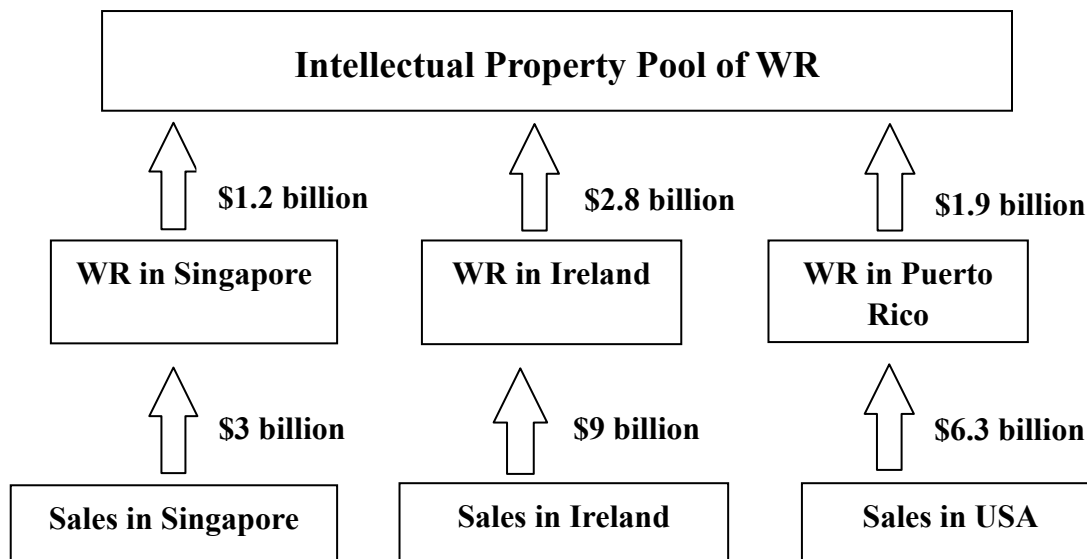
Intellectual Property Pool of WR

\$1.2 billion

\$2.8 billion

\$1.9 billion

WR in Singapore

WR in Ireland

WR in Puerto Rico

\$3 billion

\$9 billion

\$6.3 billion

Sales in Singapore

Sales in Ireland

Sales in USA